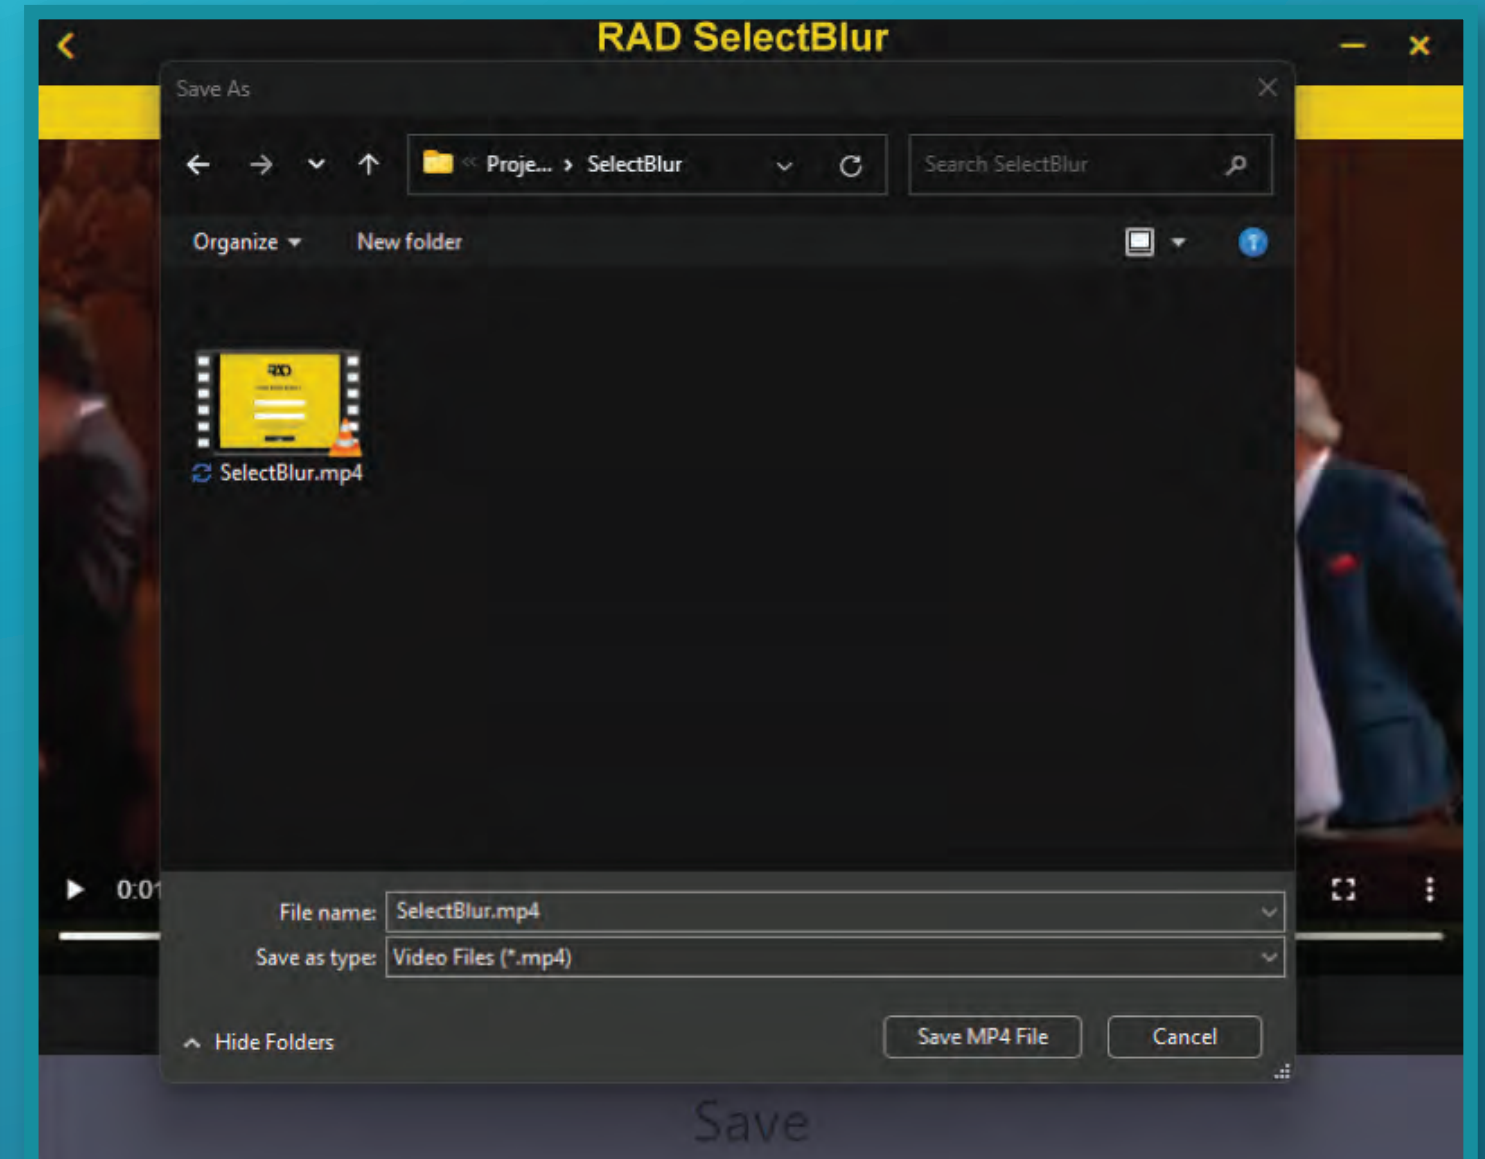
RAD SelectBlur

Save As

« Proje... › SelectBlur

Search SelectBlur

Organize ▾ New folder

RAD

SelectBlur.mp4

0:01

File name: SelectBlur.mp4

Save as type: Video Files (*.mp4)

Hide Folders

Save MP4 File Cancel

Save